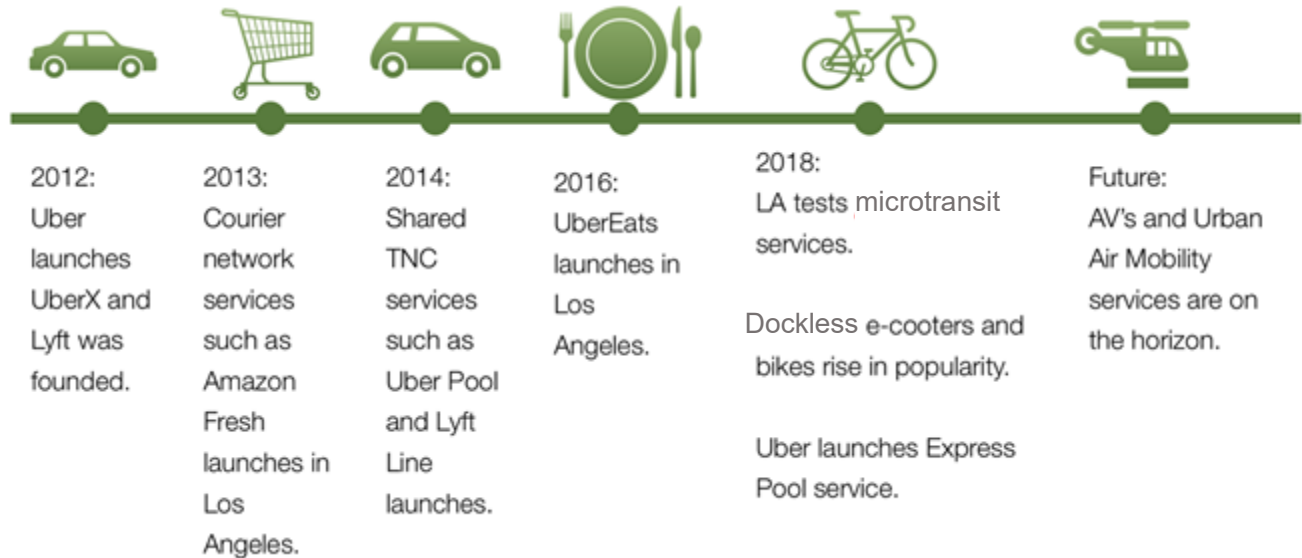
2012:
Uber launches UberX and Lyft was founded.

2013:
Courier network services such as Amazon Fresh launches in Los Angeles.

2014:
Shared TNC services such as Uber Pool and Lyft Line launches.

2016:
UberEats launches in Los Angeles.

2018:
LA tests microtransit services.

Dockless e-cooters and bikes rise in popularity.

Uber launches Express Pool service.

Future:
AV's and Urban Air Mobility services are on the horizon.